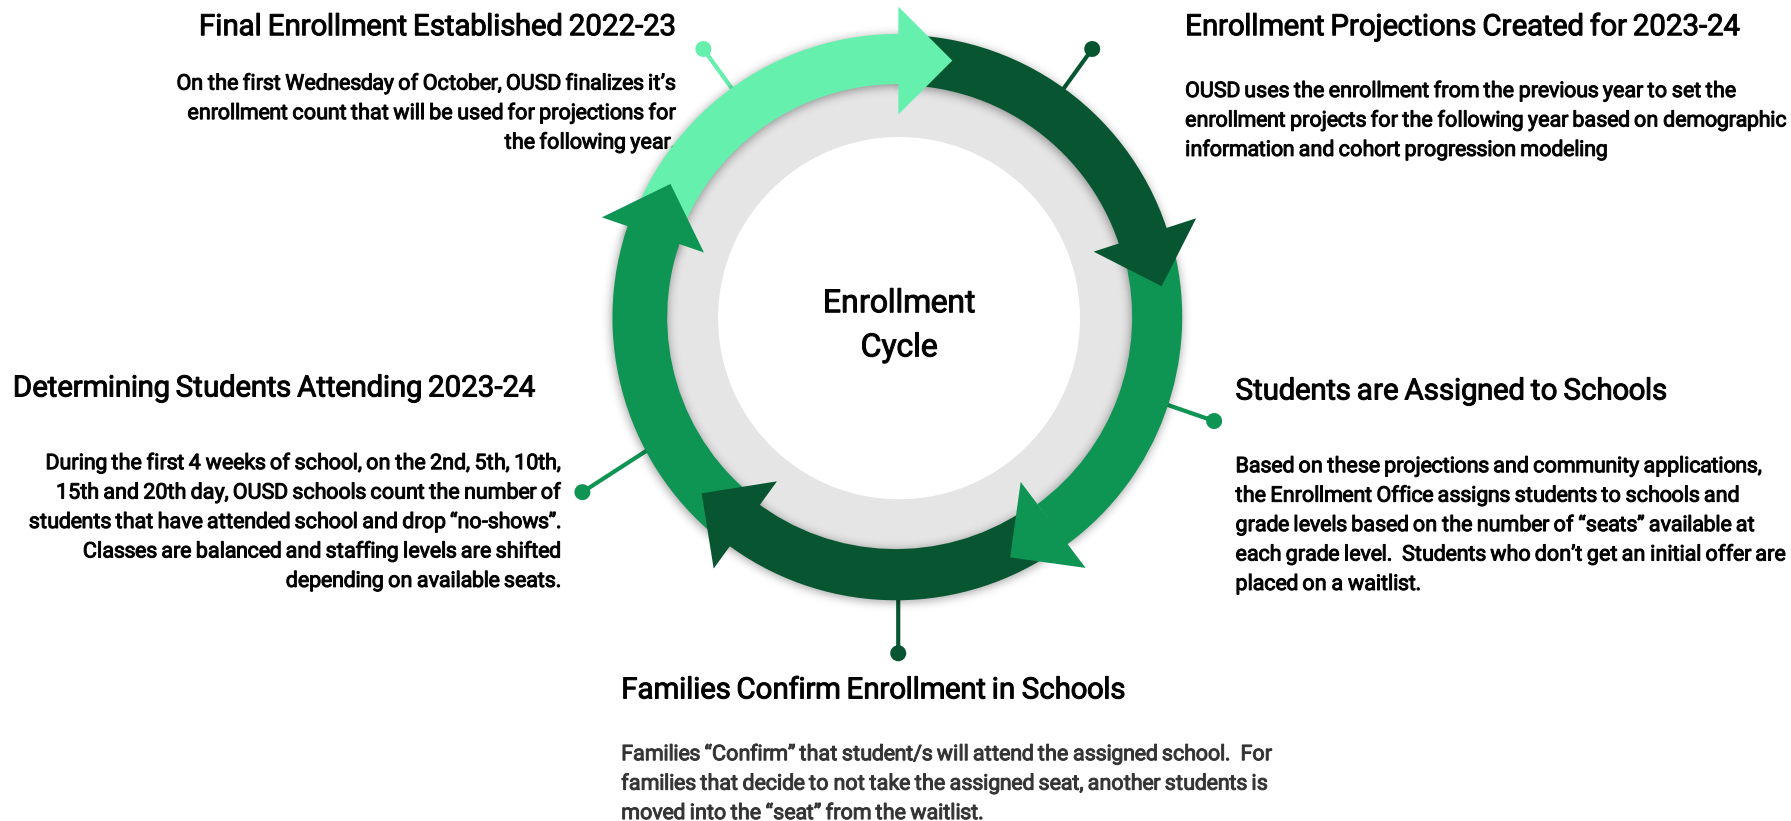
Final Enrollment Established 2022-23

On the first Wednesday of October, OUSD finalizes it's enrollment count that will be used for projections for the following year

Enrollment Projections Created for 2023-24

OUSD uses the enrollment from the previous year to set the enrollment projects for the following year based on demographic information and cohort progression modeling

Enrollment Cycle

Determining Students Attending 2023-24

During the first 4 weeks of school, on the 2nd, 5th, 10th, 15th and 20th day, OUSD schools count the number of students that have attended school and drop "no-shows". Classes are balanced and staffing levels are shifted depending on available seats.

Students are Assigned to Schools

Based on these projections and community applications, the Enrollment Office assigns students to schools and grade levels based on the number of "seats" available at each grade level. Students who don't get an initial offer are placed on a waitlist.

Families Confirm Enrollment in Schools

Families "Confirm" that student/s will attend the assigned school. For families that decide to not take the assigned seat, another students is moved into the "seat" from the waitlist.